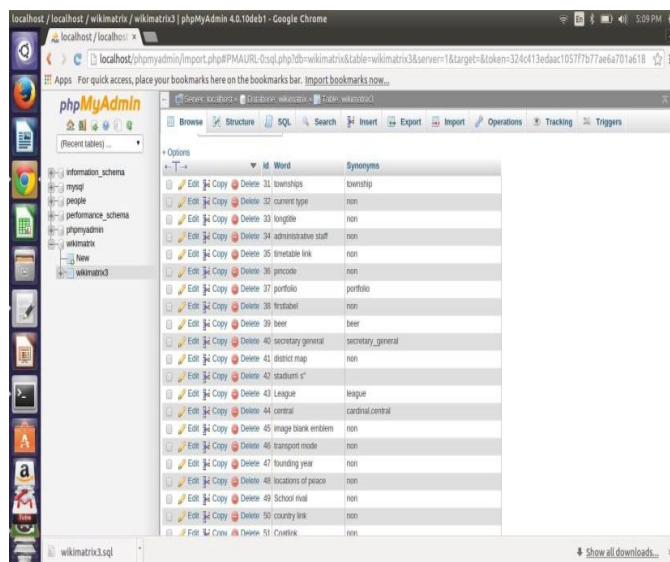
localhost / localhost / wikimatrix / wikimatrix3 | phpMyAdmin 4.0.10deb1 - Google Chrome

5:09 PM

localhost / localhost ×

localhost/phpmyadmin/import.php#PMAURL-0:sql.php?db=wikimatrix&table=wikimatrix3&server=1&target=&token=324c413edaac1057f7b77ae6a701a618

Apps For quick access, place your bookmarks here on the bookmarks bar. Import bookmarks now...

phpMyAdmin

(Recent tables) ...

information_schema
mysql
people
performance_schema
phpmyadmin
wikimatrix
New
wikimatrix3

Server: localhost » Database: wikimatrix » Table: wikimatrix3

Browse Structure SQL Search Insert Export Import Operations Tracking Triggers

+ Options

| | id | Word | Synonyms |
|---|---|---|---|
| Edit Copy Delete | 31 | townships | township |
| Edit Copy Delete | 32 | current type | non |
| Edit Copy Delete | 33 | longtitle | non |
| Edit Copy Delete | 34 | administrative staff | non |
| Edit Copy Delete | 35 | timetable link | non |
| Edit Copy Delete | 36 | pincode | non |
| Edit Copy Delete | 37 | portfolio | portfolio |
| Edit Copy Delete | 38 | firstlabel | non |
| Edit Copy Delete | 39 | beer | beer |
| Edit Copy Delete | 40 | secretary general | secretary_general |
| Edit Copy Delete | 41 | district map | non |
| Edit Copy Delete | 42 | stadium s" | |
| Edit Copy Delete | 43 | League | league |
| Edit Copy Delete | 44 | central | cardinal,central |
| Edit Copy Delete | 45 | image blank emblem | non |
| Edit Copy Delete | 46 | transport mode | non |
| Edit Copy Delete | 47 | founding year | non |
| Edit Copy Delete | 48 | locations of peace | non |
| Edit Copy Delete | 49 | School rival | non |
| Edit Copy Delete | 50 | country link | non |
| Edit Copy Delete | 51 | Coatlink | non |

wikimatrix3.sql

Show all downloads...